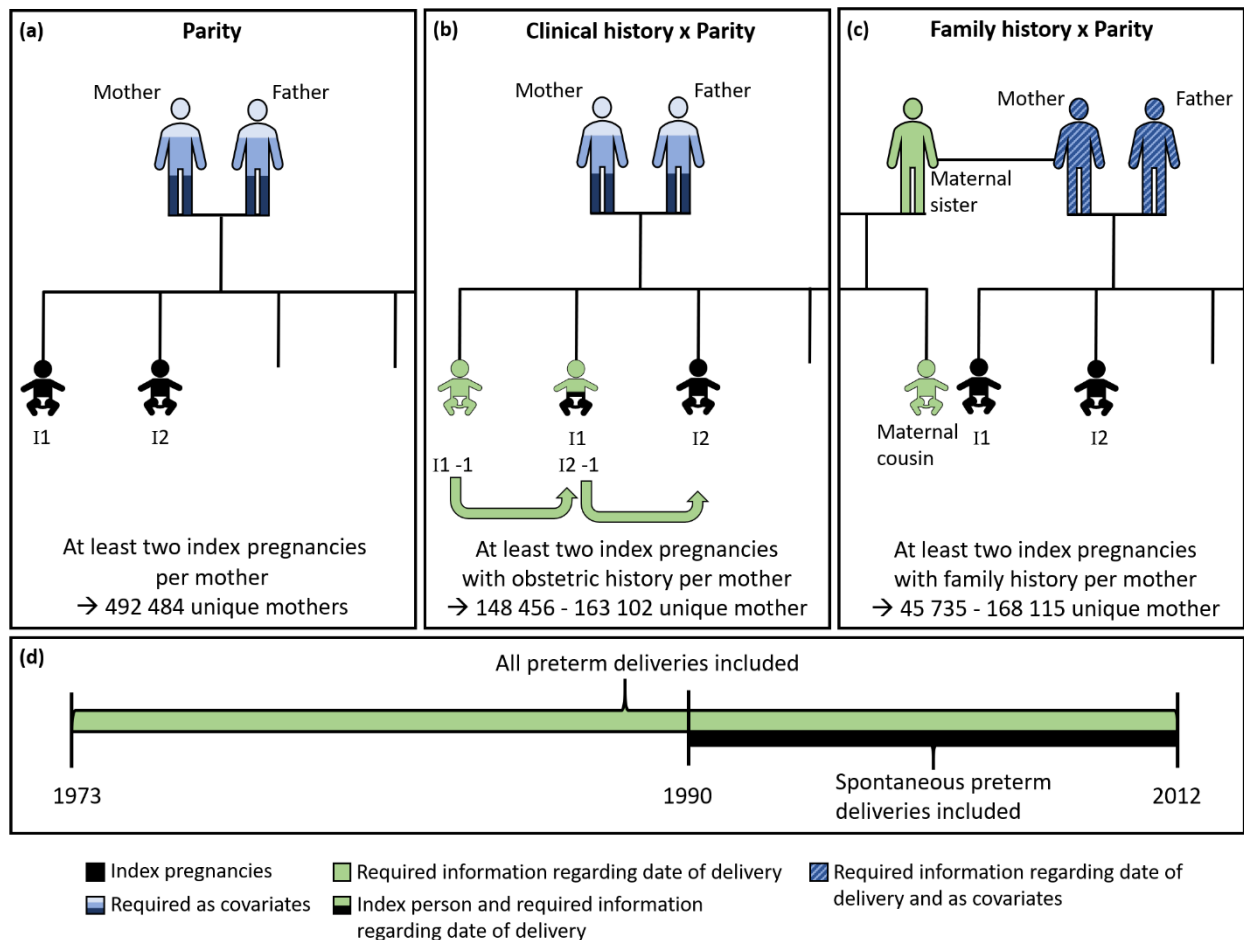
(a) Parity

Mother Father

I1 I2

At least two index pregnancies per mother
→ 492 484 unique mothers

(b) Clinical history x Parity

Mother Father

I1 I2

I1 -1 I2 -1

At least two index pregnancies with obstetric history per mother
→ 148 456 - 163 102 unique mother

(c) Family history x Parity

Mother Father

Maternal sister

Maternal cousin I1 I2

At least two index pregnancies with family history per mother
→ 45 735 - 168 115 unique mother

(d)

All preterm deliveries included

1973 1990 2012

Spontaneous preterm deliveries included

Index pregnancies
Required as covariates
Required information regarding date of delivery
Index person and required information regarding date of delivery
Required information regarding date of delivery and as covariates